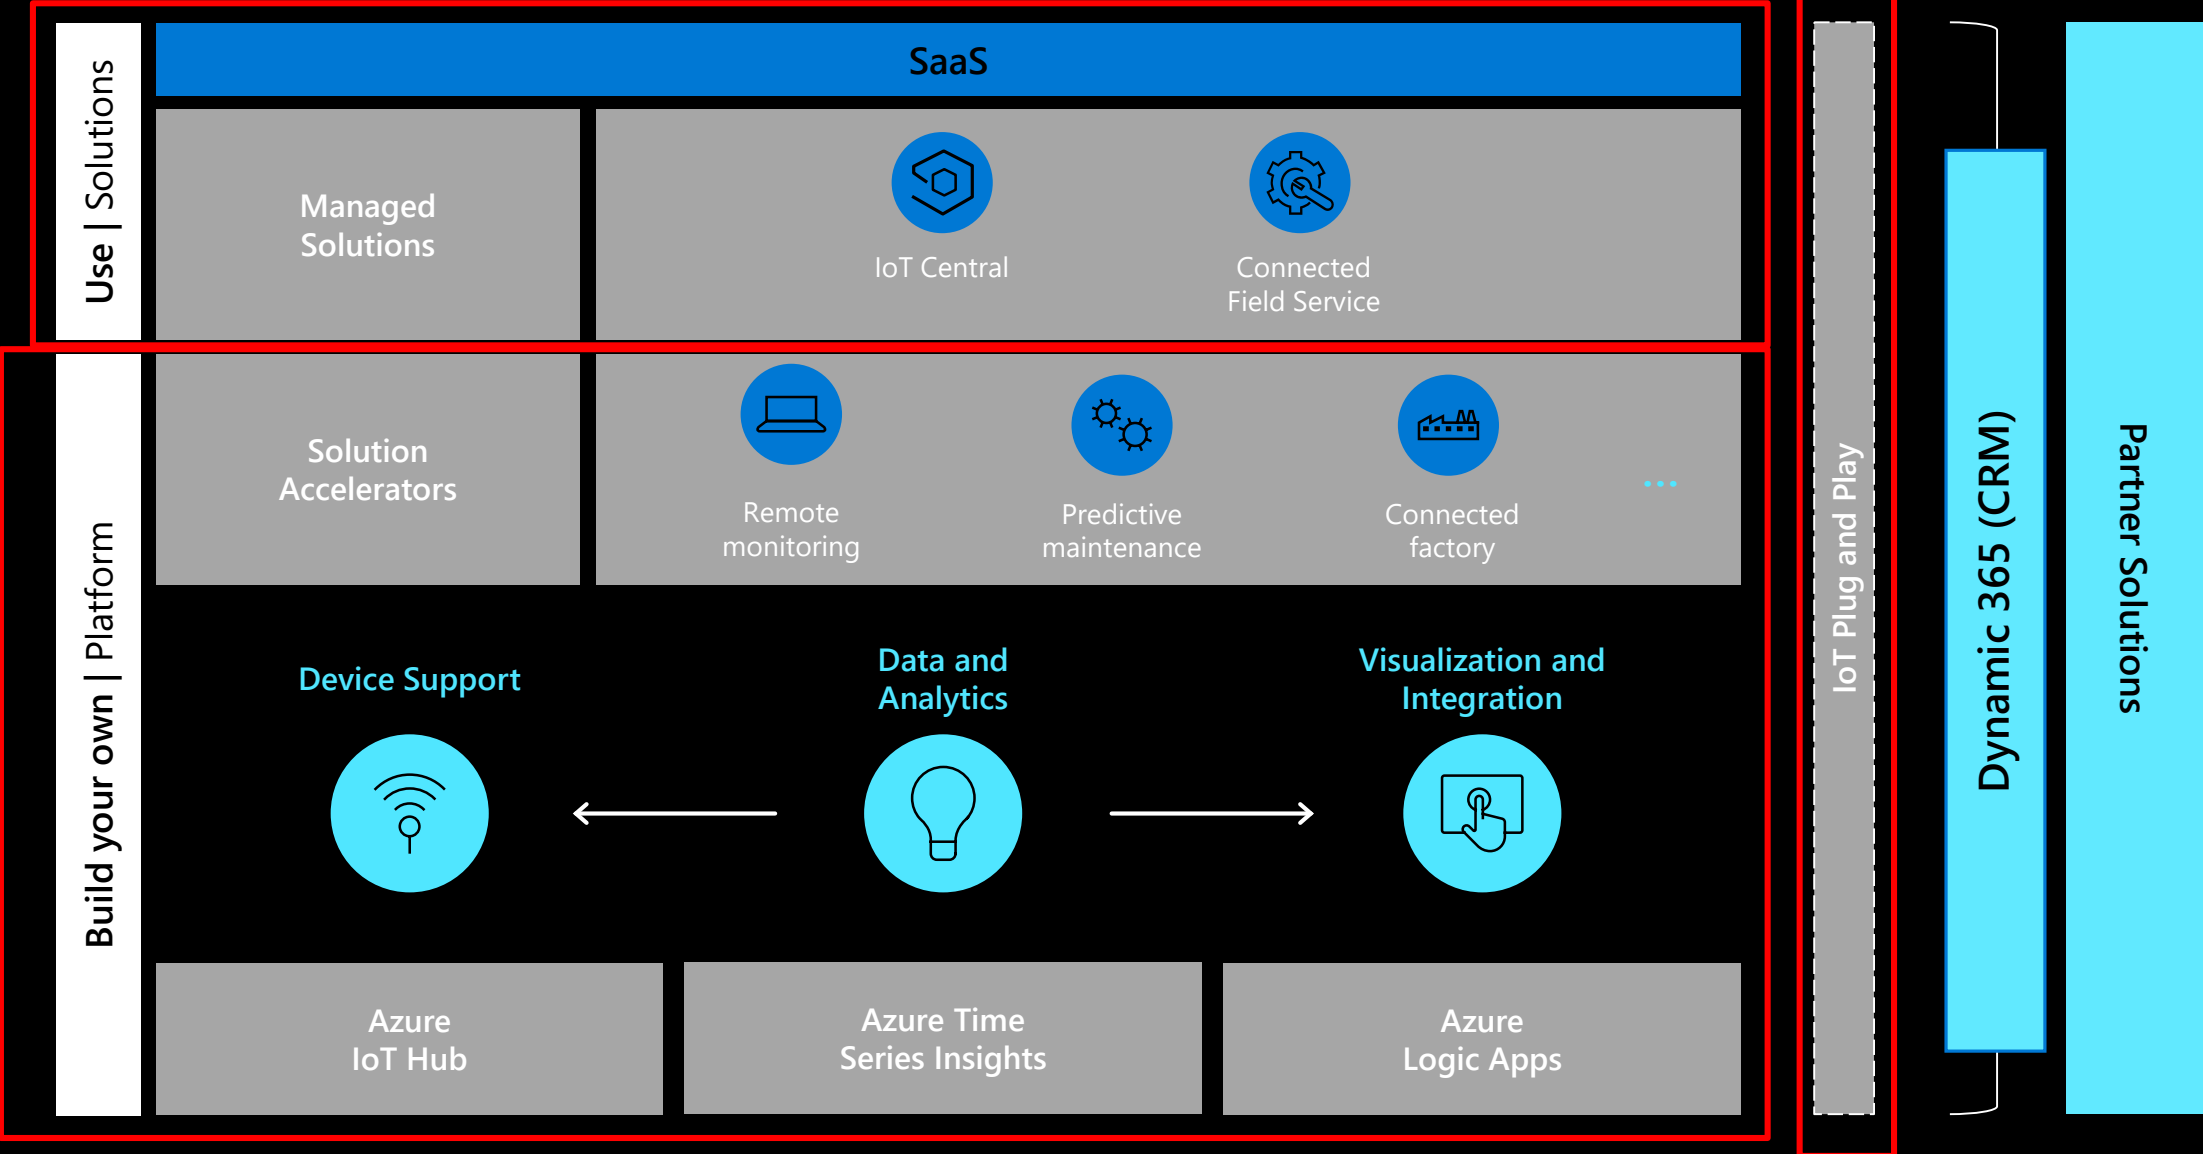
Use | Solutions

SaaS

Managed Solutions

IoT Central

Connected Field Service

Build your own | Platform

Solution Accelerators

Remote monitoring

Predictive maintenance

Connected factory

...

Device Support

Data and Analytics

Visualization and Integration

Azure IoT Hub

Azure Time Series Insights

Azure Logic Apps

IoT Plug and Play

Dynamic 365 (CRM)

Partner Solutions